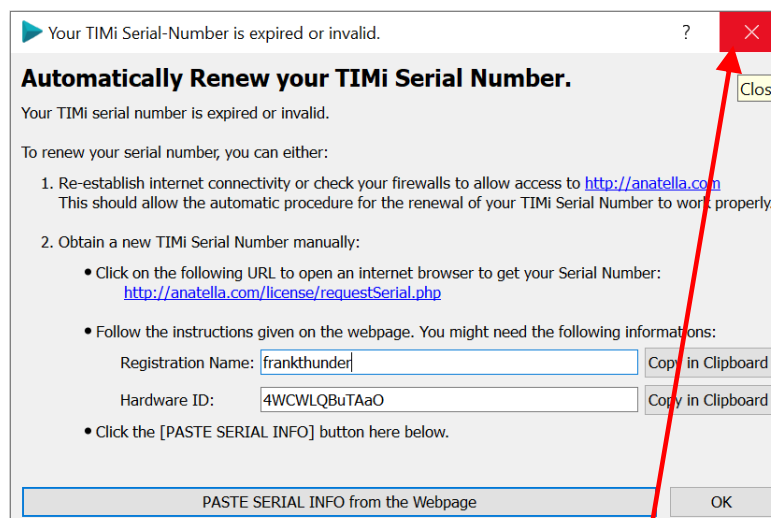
Your TIMi Serial-Number is expired or invalid.

?

Clos

Automatically Renew your TIMi Serial Number.

Your TIMi serial number is expired or invalid.

To renew your serial number, you can either:

1. Re-establish internet connectivity or check your firewalls to allow access to http://anatella.com
This should allow the automatic procedure for the renewal of your TIMi Serial Number to work properly.

2. Obtain a new TIMi Serial Number manually:

• Click on the following URL to open an internet browser to get your Serial Number:
http://anatella.com/license/requestSerial.php

• Follow the instructions given on the webpage. You might need the following informations:

Registration Name: frankthunder
Copy in Clipboard

Hardware ID: 4WCWLQBuTAaO
Copy in Clipboard

• Click the [PASTE SERIAL INFO] button here below.

PASTE SERIAL INFO from the Webpage

OK